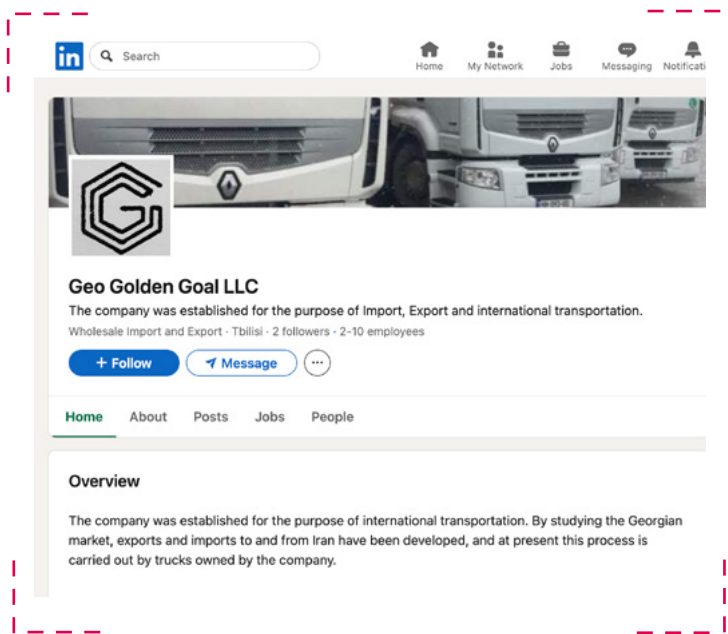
in Search

Home My Network Jobs Messaging Notificati

Geo Golden Goal LLC

The company was established for the purpose of Import, Export and international transportation.

Wholesale Import and Export · Tbilisi · 2 followers · 2-10 employees

+ Follow Message ···

Home About Posts Jobs People

Overview

The company was established for the purpose of international transportation. By studying the Georgian market, exports and imports to and from Iran have been developed, and at present this process is carried out by trucks owned by the company.